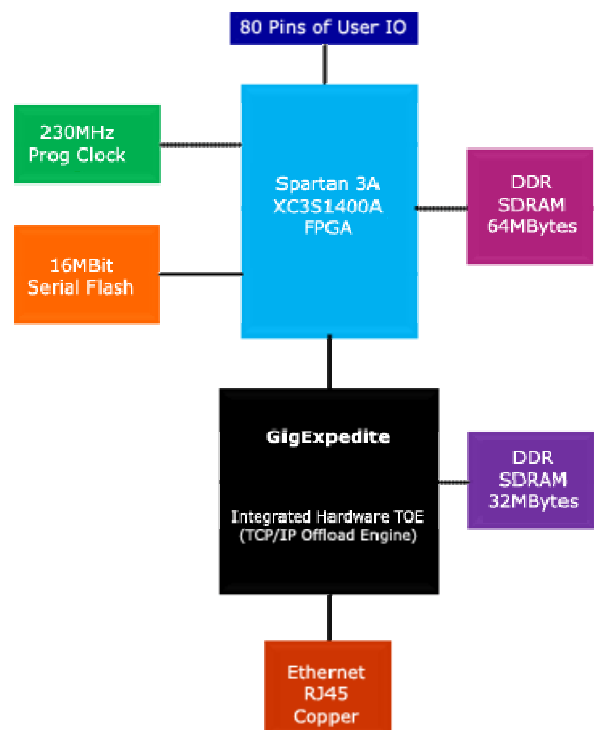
80 Pins of User IO

230MHz
Prog Clock

Spartan 3A
XC3S1400A
FPGA

DDR
SDRAM
64MBytes

16MBit
Serial Flash

GigExpedite

Integrated Hardware TOE
(TCP/IP Offload Engine)

DDR
SDRAM
32MBytes

Ethernet
RJ45
Copper